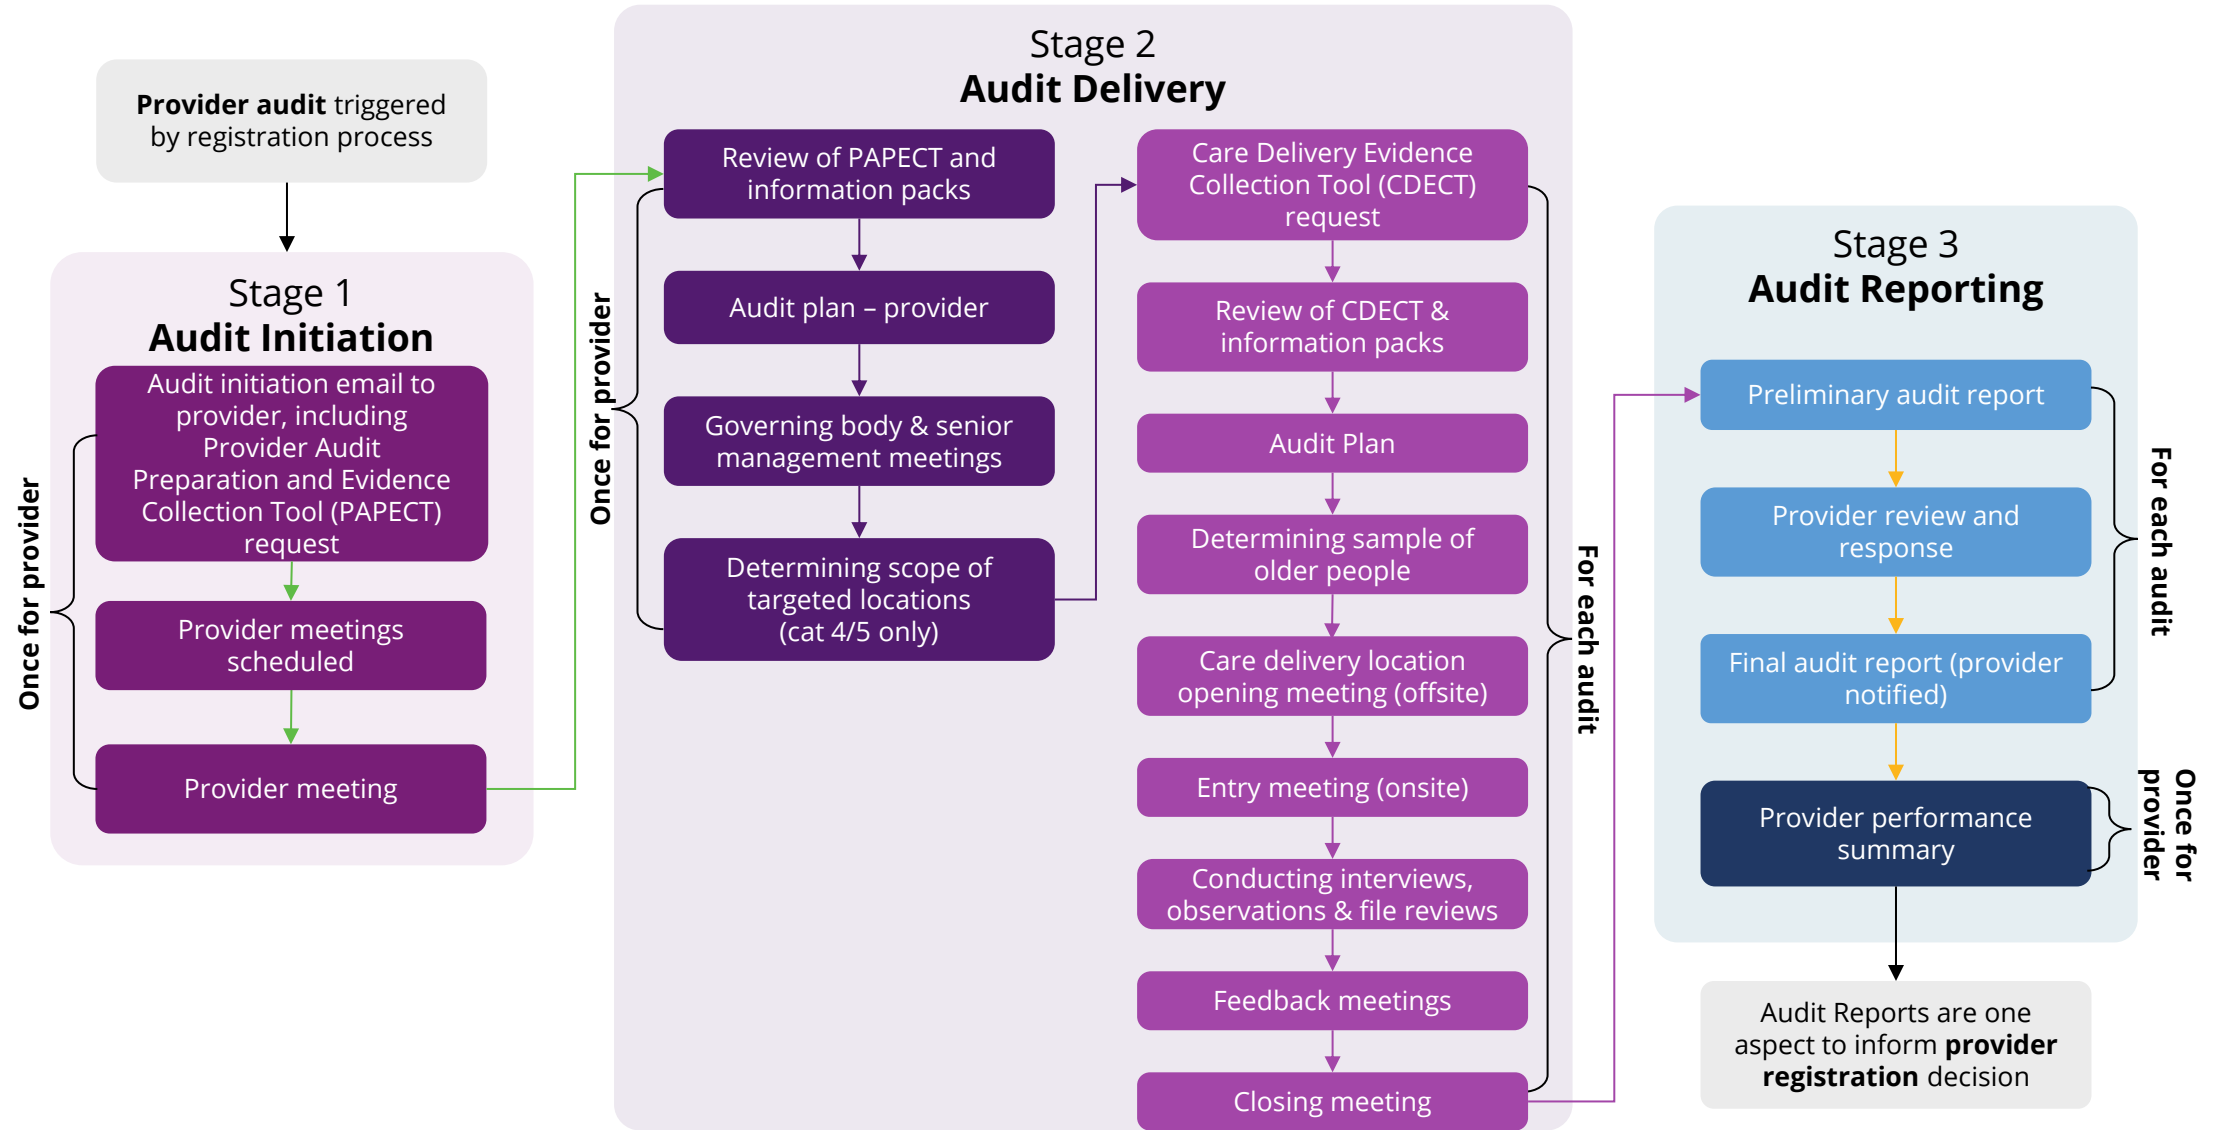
**Provider audit** triggered by registration process

Stage 1
**Audit Initiation**

Once for provider

Audit initiation email to provider, including Provider Audit Preparation and Evidence Collection Tool (PAPECT) request

Provider meetings scheduled

Provider meeting

Stage 2
**Audit Delivery**

Once for provider

Review of PAPECT and information packs

Audit plan – provider

Governing body & senior management meetings

Determining scope of targeted locations (cat 4/5 only)

Care Delivery Evidence Collection Tool (CDECT) request

Review of CDECT & information packs

Audit Plan

Determining sample of older people

Care delivery location opening meeting (offsite)

Entry meeting (onsite)

Conducting interviews, observations & file reviews

Feedback meetings

Closing meeting

For each audit

Stage 3
**Audit Reporting**

Preliminary audit report

Provider review and response

Final audit report (provider notified)

For each audit

Provider performance summary

Once for provider

Audit Reports are one aspect to inform **provider registration** decision